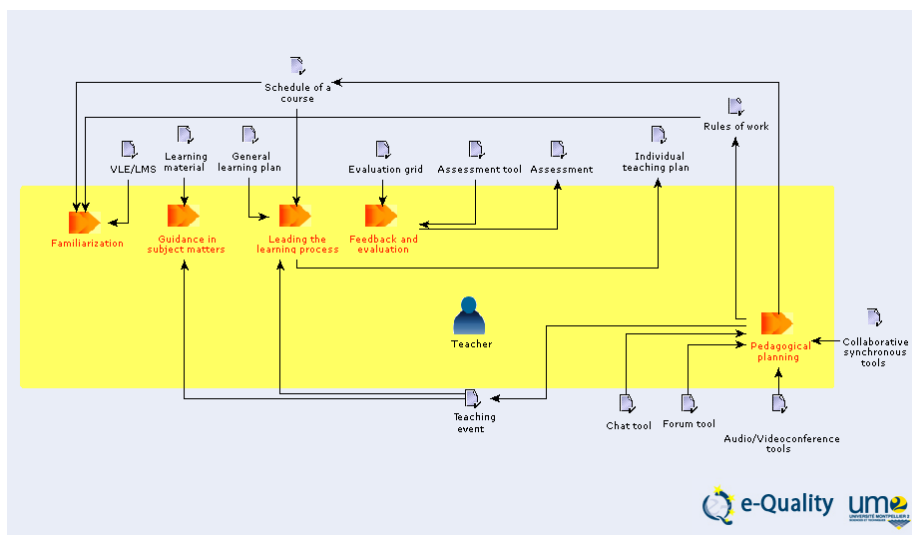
Schedule of a course

Rules of work

VLE/LMS

Learning material

General learning plan

Evaluation grid

Assessment tool

Assessment

Individual teaching plan

Familiarization

Guidance in subject matters

Leading the learning process

Feedback and evaluation

Teacher

Pedagogical planning

Collaborative synchronous tools

Teaching event

Chat tool

Forum tool

Audio/Videoconference tools

e-Quality

um2
UNIVERSITÉ MONTPELLIER 2
SCIENCES ET TECHNIQUES